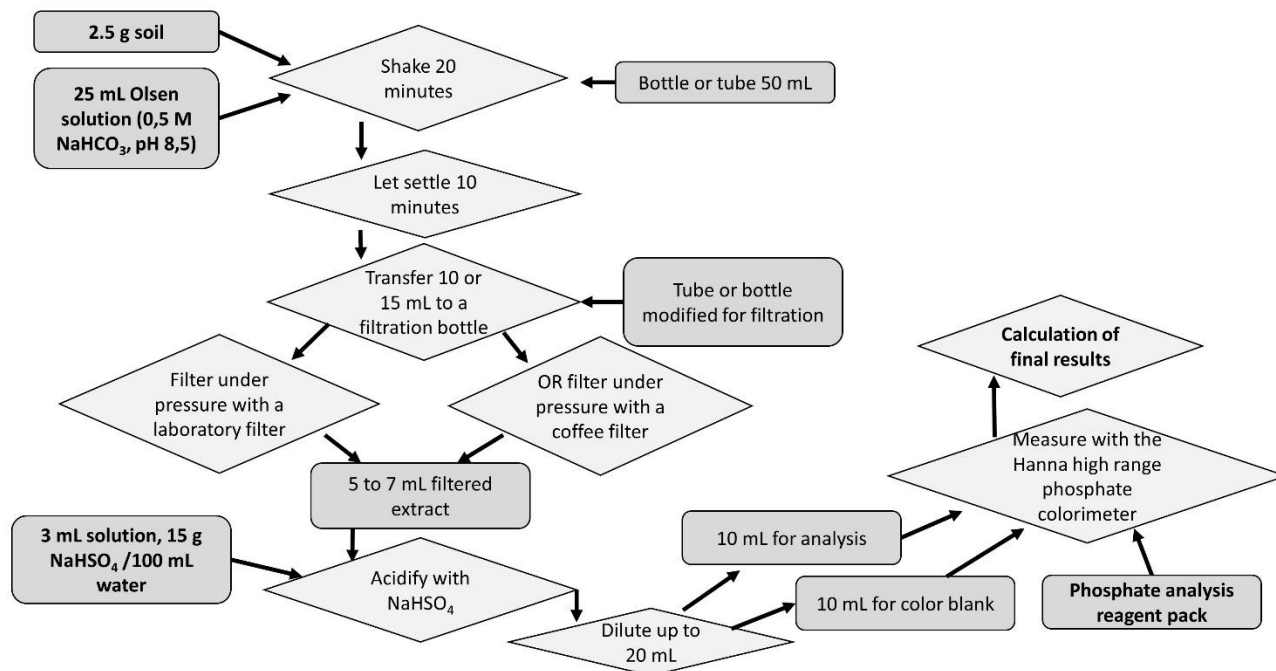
2.5 g soil

25 mL Olsen solution (0,5 M $NaHCO_3$, pH 8,5)

Shake 20 minutes

Bottle or tube 50 mL

Let settle 10 minutes

Transfer 10 or 15 mL to a filtration bottle

Tube or bottle modified for filtration

Filter under pressure with a laboratory filter

OR filter under pressure with a coffee filter

5 to 7 mL filtered extract

3 mL solution, 15 g $NaHSO_4$ /100 mL water

Acidify with $NaHSO_4$

Dilute up to 20 mL

10 mL for analysis

10 mL for color blank

Measure with the Hanna high range phosphate colorimeter

Phosphate analysis reagent pack

Calculation of final results